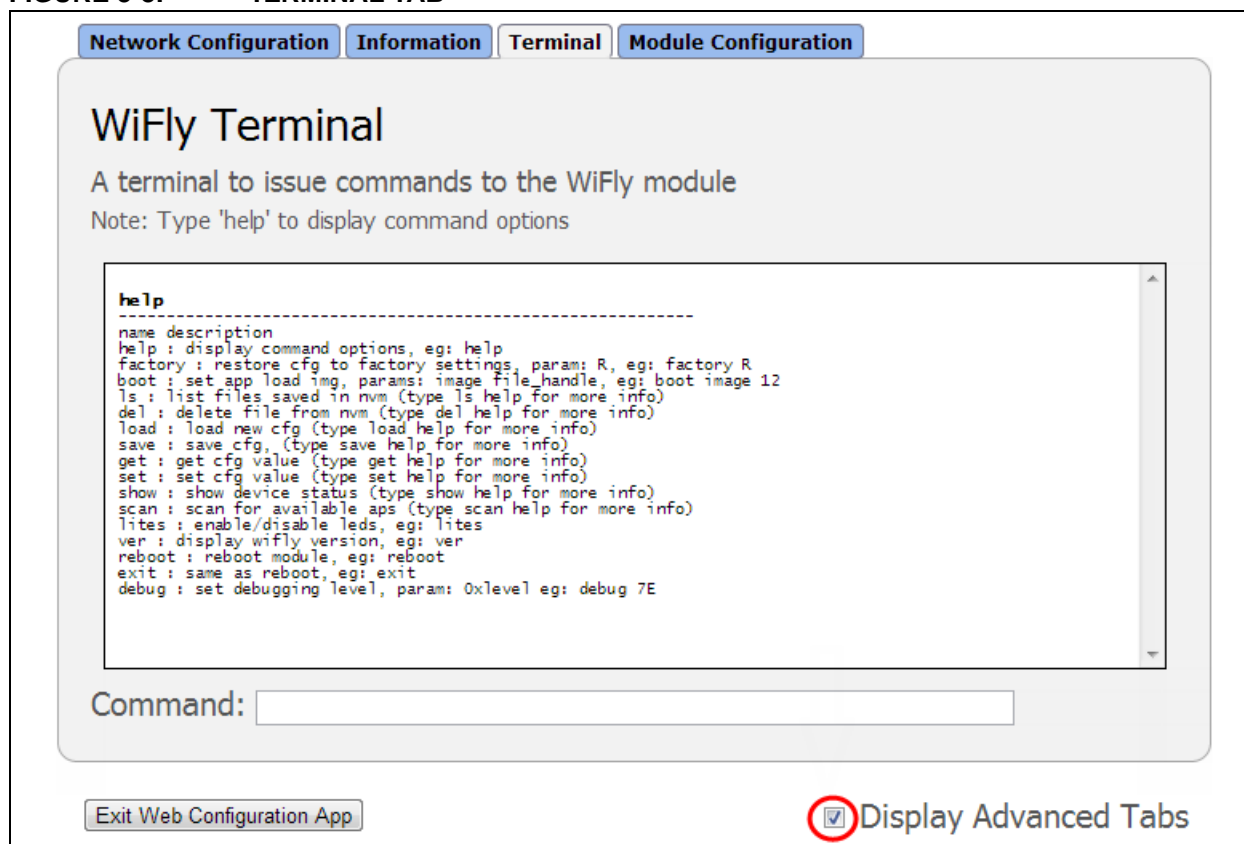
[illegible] TERMINAL TAB

Network Configuration | Information | Terminal | Module Configuration

WiFly Terminal

A terminal to issue commands to the WiFly module

Note: Type 'help' to display command options

help
------------------------------------------------------------
name description
help : display command options, eg: help
factory : restore cfg to factory settings, param: R, eg: factory R
boot : set app load img, params: image file_handle, eg: boot image 12
ls : list files saved in nvm (type ls help for more info)
del : delete file from nvm (type del help for more info)
load : load new cfg (type load help for more info)
save : save cfg, (type save help for more info)
get : get cfg value (type get help for more info)
set : set cfg value (type set help for more info)
show : show device status (type show help for more info)
scan : scan for available aps (type scan help for more info)
lites : enable/disable leds, eg: lites
ver : display wifly version, eg: ver
reboot : reboot module, eg: reboot
exit : same as reboot, eg: exit
debug : set debugging level, param: 0xlevel eg: debug 7E

Command:

Exit Web Configuration App

Display Advanced Tabs